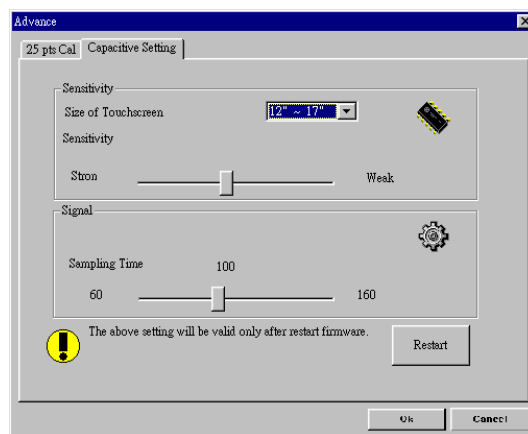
Advance
25 pts Cal
Capacitive Setting
Sensitivity
Size of Touchscreen
12" ~ 17"
Sensitivity
Stron
Weak
Signal
Sampling Time
100
60
160
The above setting will be valid only after restart firmware.
Restart
Ok
Cancel